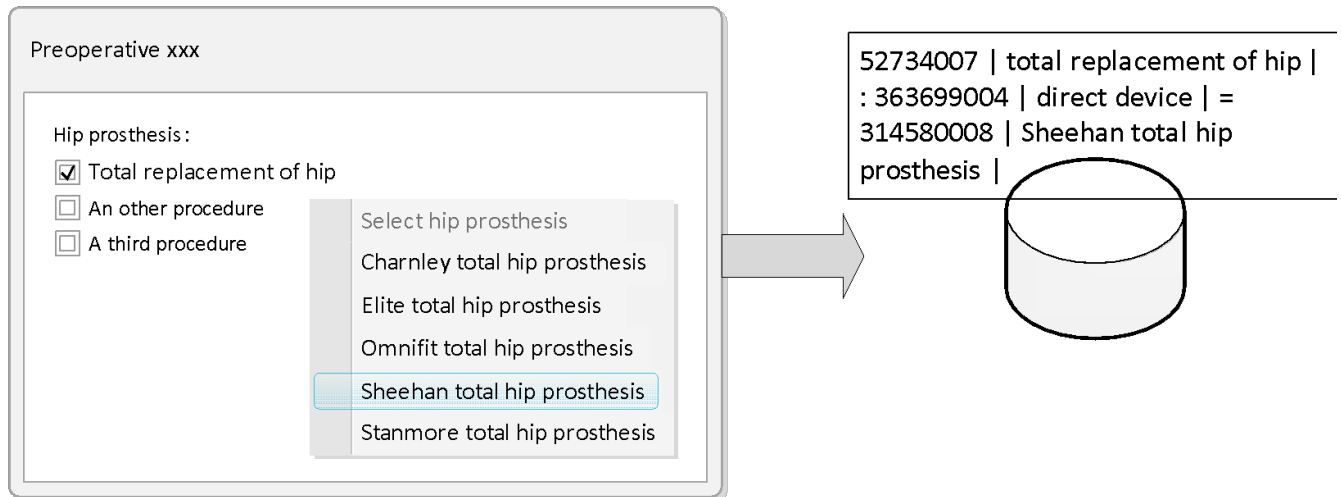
Preoperative xxx

Hip prosthesis:

☑ Total replacement of hip

☐ An other procedure

☐ A third procedure

Select hip prosthesis
Charnley total hip prosthesis
Elite total hip prosthesis
Omnifit total hip prosthesis
Sheehan total hip prosthesis
Stanmore total hip prosthesis

52734007 | total replacement of hip | : 363699004 | direct device | = 314580008 | Sheehan total hip prosthesis |